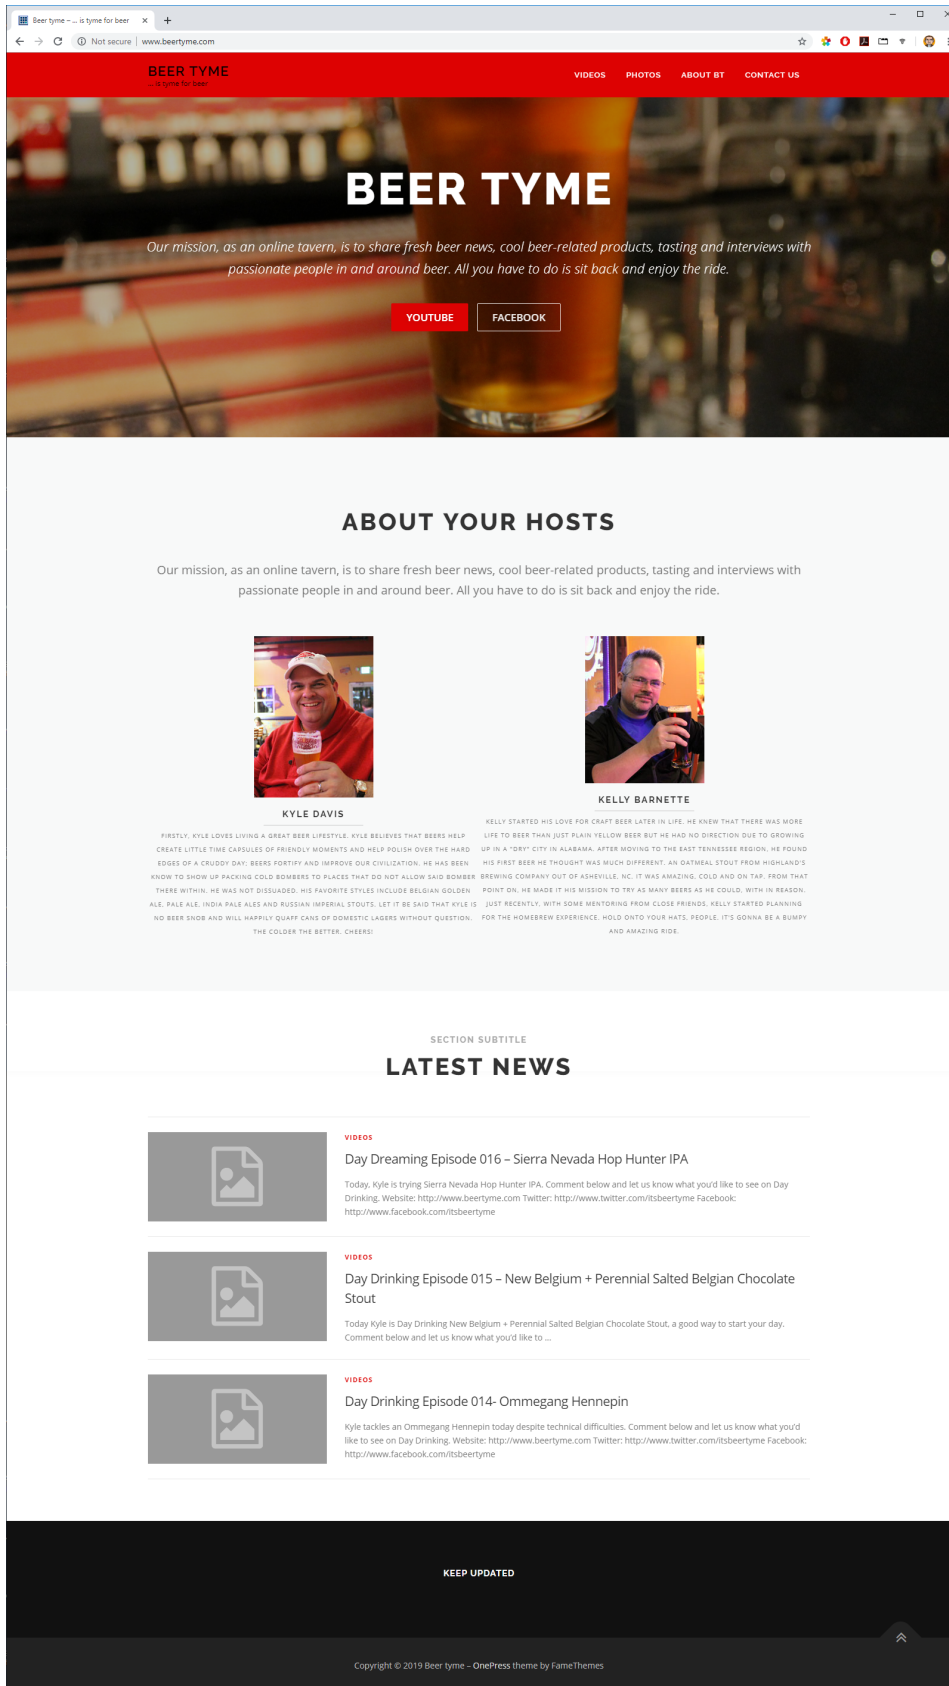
Beer tyme – ... is tyme for beer ×

Not secure | www.beertyme.com

BEER TYME
... is tyme for beer

VIDEOS PHOTOS ABOUT BT CONTACT US

BEER TYME

Our mission, as an online tavern, is to share fresh beer news, cool beer-related products, tasting and interviews with passionate people in and around beer. All you have to do is sit back and enjoy the ride.

YOUTUBE FACEBOOK

ABOUT YOUR HOSTS

Our mission, as an online tavern, is to share fresh beer news, cool beer-related products, tasting and interviews with passionate people in and around beer. All you have to do is sit back and enjoy the ride.

KYLE DAVIS

FIRSTLY, KYLE LOVES LIVING A GREAT BEER LIFESTYLE. KYLE BELIEVES THAT BEERS HELP CREATE LITTLE TIME CAPSULES OF FRIENDLY MOMENTS AND HELP POLISH OVER THE HARD EDGES OF A CRUDDY DAY; BEERS FORTIFY AND IMPROVE OUR CIVILIZATION. HE HAS BEEN KNOW TO SHOW UP PACKING COLD BOMBERS TO PLACES THAT DO NOT ALLOW SAID BOMBER THERE WITHIN. HE WAS NOT DISSUADED. HIS FAVORITE STYLES INCLUDE BELGIAN GOLDEN ALE, PALE ALE, INDIA PALE ALES AND RUSSIAN IMPERIAL STOUTS. LET IT BE SAID THAT KYLE IS NO BEER SNOB AND WILL HAPPILY QUAFF CANS OF DOMESTIC LAGERS WITHOUT QUESTION. THE COLDER THE BETTER. CHEERS!

KELLY BARNETTE

KELLY STARTED HIS LOVE FOR CRAFT BEER LATER IN LIFE. HE KNEW THAT THERE WAS MORE LIFE TO BEER THAN JUST PLAIN YELLOW BEER BUT HE HAD NO DIRECTION DUE TO GROWING UP IN A "DRY" CITY IN ALABAMA. AFTER MOVING TO THE EAST TENNESSEE REGION, HE FOUND HIS FIRST BEER HE THOUGHT WAS MUCH DIFFERENT. AN OATMEAL STOUT FROM HIGHLAND'S BREWING COMPANY OUT OF ASHEVILLE, NC. IT WAS AMAZING, COLD AND ON TAP. FROM THAT POINT ON, HE MADE IT HIS MISSION TO TRY AS MANY BEERS AS HE COULD, WITH IN REASON. JUST RECENTLY, WITH SOME MENTORING FROM CLOSE FRIENDS, KELLY STARTED PLANNING FOR THE HOMEBREW EXPERIENCE. HOLD ONTO YOUR HATS, PEOPLE. IT'S GONNA BE A BUMPY AND AMAZING RIDE.

SECTION SUBTITLE
LATEST NEWS

VIDEOS
Day Dreaming Episode 016 – Sierra Nevada Hop Hunter IPA
Today, Kyle is trying Sierra Nevada Hop Hunter IPA. Comment below and let us know what you'd like to see on Day Drinking. Website: http://www.beertyme.com Twitter: http://www.twitter.com/itsbeertyme Facebook: http://www.facebook.com/itsbeertyme

VIDEOS
Day Drinking Episode 015 – New Belgium + Perennial Salted Belgian Chocolate Stout
Today Kyle is Day Drinking New Belgium + Perennial Salted Belgian Chocolate Stout, a good way to start your day. Comment below and let us know what you'd like to ...

VIDEOS
Day Drinking Episode 014- Ommegang Hennepin
Kyle tackles an Ommegang Hennepin today despite technical difficulties. Comment below and let us know what you'd like to see on Day Drinking. Website: http://www.beertyme.com Twitter: http://www.twitter.com/itsbeertyme Facebook: http://www.facebook.com/itsbeertyme

KEEP UPDATED

Copyright © 2019 Beer tyme – OnePress theme by FameThemes